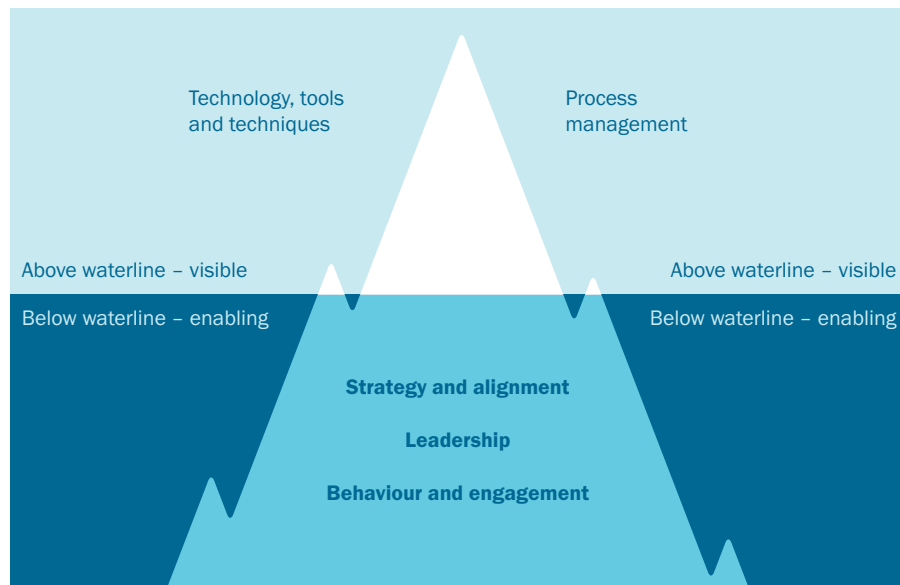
Technology, tools and techniques

Process management

Above waterline – visible

Above waterline – visible

Below waterline – enabling

Below waterline – enabling

Strategy and alignment

Leadership

Behaviour and engagement